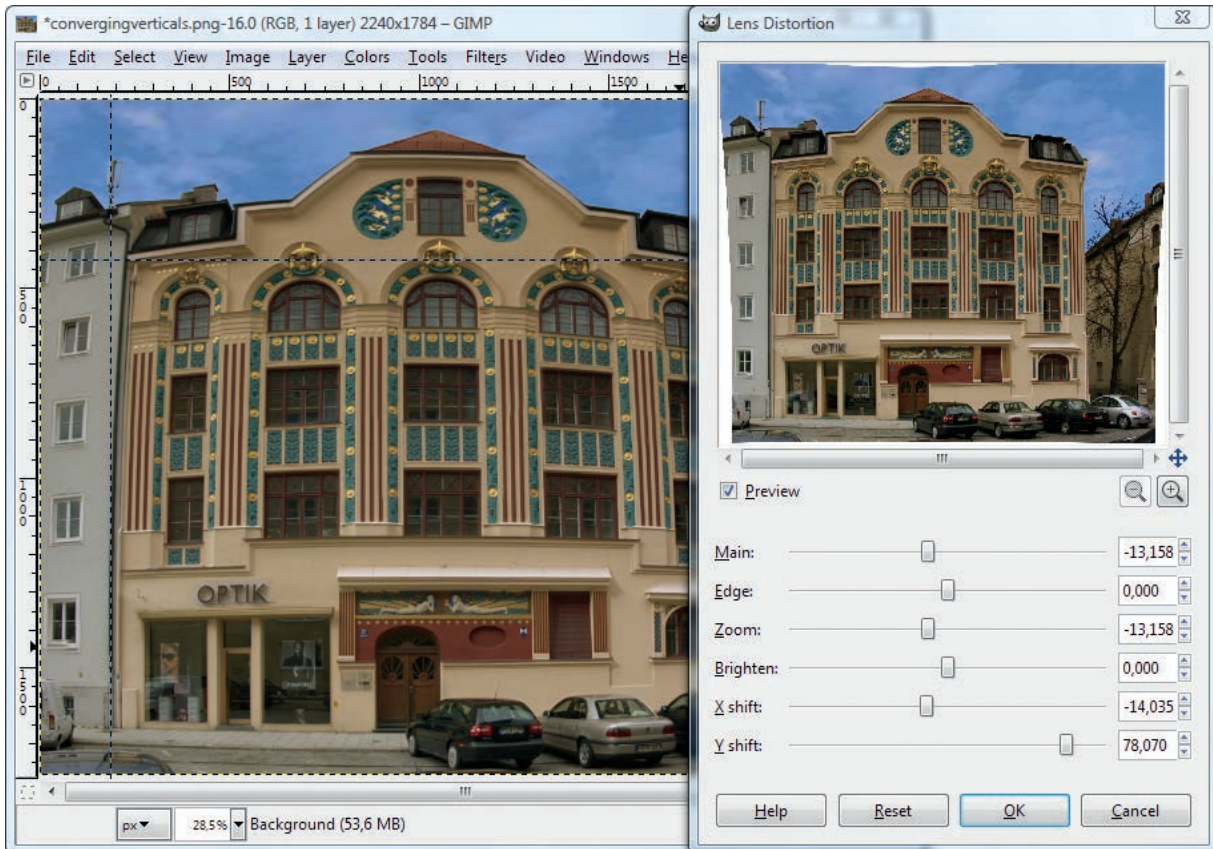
*convergingverticals.png-16.0 (RGB, 1 layer) 2240x1784 – GIMP

File Edit Select View Image Layer Colors Tools Filters Video Windows He

0 500 1000 1500

0 500 1000 1500

OPTIK

px 28,5% Background (53,6 MB)

Lens Distortion

OPTIK

Preview

Main: -13,158

Edge: 0,000

Zoom: -13,158

Brighten: 0,000

X shift: -14,035

Y shift: 78,070

Help Reset OK Cancel